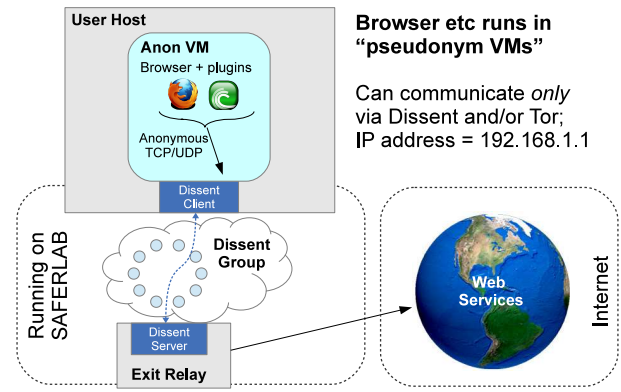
User Host

Anon VM

Browser + plugins

Anonymous TCP/UDP

Dissent Client

Browser etc runs in "pseudonym VMs"

Can communicate *only* via Dissent and/or Tor; IP address = 192.168.1.1

Running on SAFERLAB

Dissent Group

Dissent Server

Exit Relay

Web Services

Internet